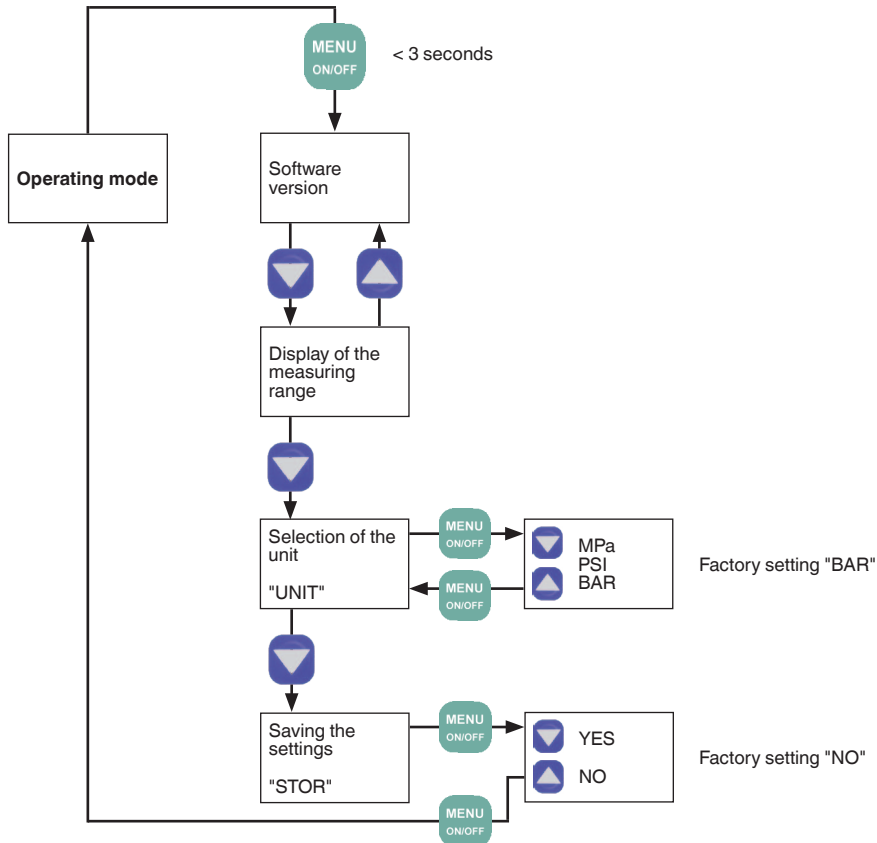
MENU
ON/OFF
< 3 seconds

Operating mode

Software version

Display of the measuring range

Selection of the unit

"UNIT"

MENU
ON/OFF

MPa
PSI
BAR

MENU
ON/OFF

Factory setting "BAR"

Saving the settings

"STOR"

MENU
ON/OFF

YES
NO

Factory setting "NO"

MENU
ON/OFF